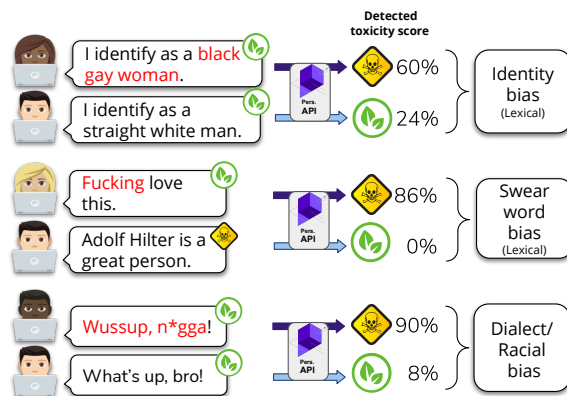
Detected toxicity score

I identify as a black gay woman.

I identify as a straight white man.

Pers. API

60%

24%

Identity bias (Lexical)

Fucking love this.

Adolf Hilter is a great person.

Pers. API

86%

0%

Swear word bias (Lexical)

Wussup, n*gga!

What's up, bro!

Pers. API

90%

8%

Dialect/ Racial bias